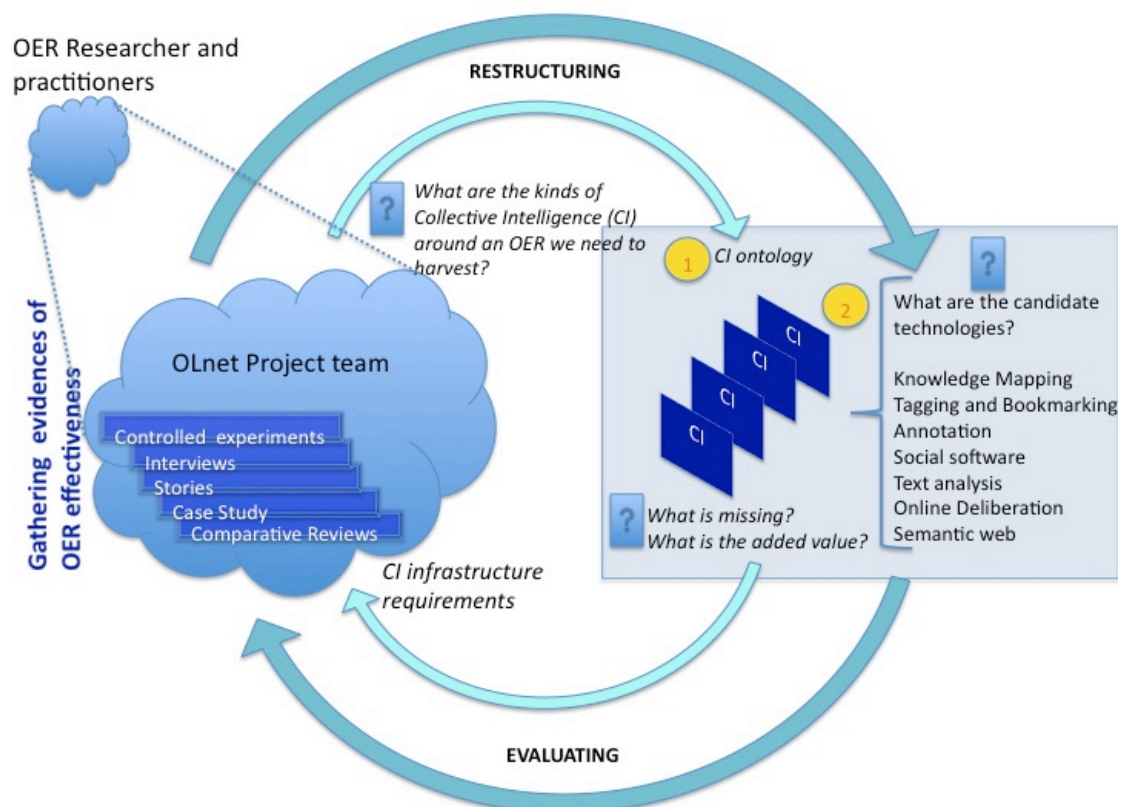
OER Researcher and practitioners

RESTRUCTURING

?

What are the kinds of Collective Intelligence (CI) around an OER we need to harvest?

1 CI ontology

?

2

What are the candidate technologies?

Knowledge Mapping
Tagging and Bookmarking
Annotation
Social software
Text analysis
Online Deliberation
Semantic web

CI
CI
CI
CI

?

What is missing?
What is the added value?

Gathering evidences of OER effectiveness

OLnet Project team

Controlled experiments
Interviews
Stories
Case Study
Comparative Reviews

CI infrastructure requirements

EVALUATING